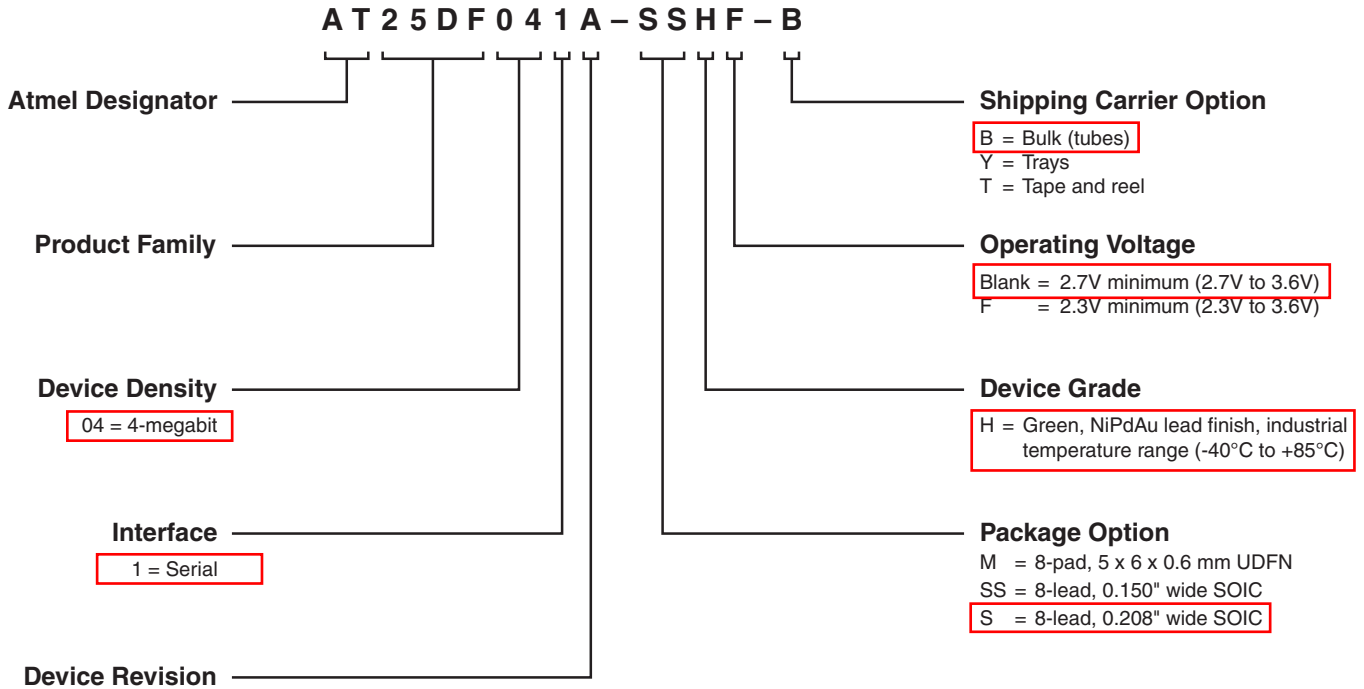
A T 2 5 D F 0 4 1 A – S S H F – B

Atmel Designator

Product Family

Device Density
04 = 4-megabit

Interface
1 = Serial

Device Revision

Shipping Carrier Option
B = Bulk (tubes)
Y = Trays
T = Tape and reel

Operating Voltage
Blank = 2.7V minimum (2.7V to 3.6V)
F = 2.3V minimum (2.3V to 3.6V)

Device Grade
H = Green, NiPdAu lead finish, industrial temperature range (-40°C to +85°C)

Package Option
M = 8-pad, 5 x 6 x 0.6 mm UDFN
SS = 8-lead, 0.150" wide SOIC
S = 8-lead, 0.208" wide SOIC